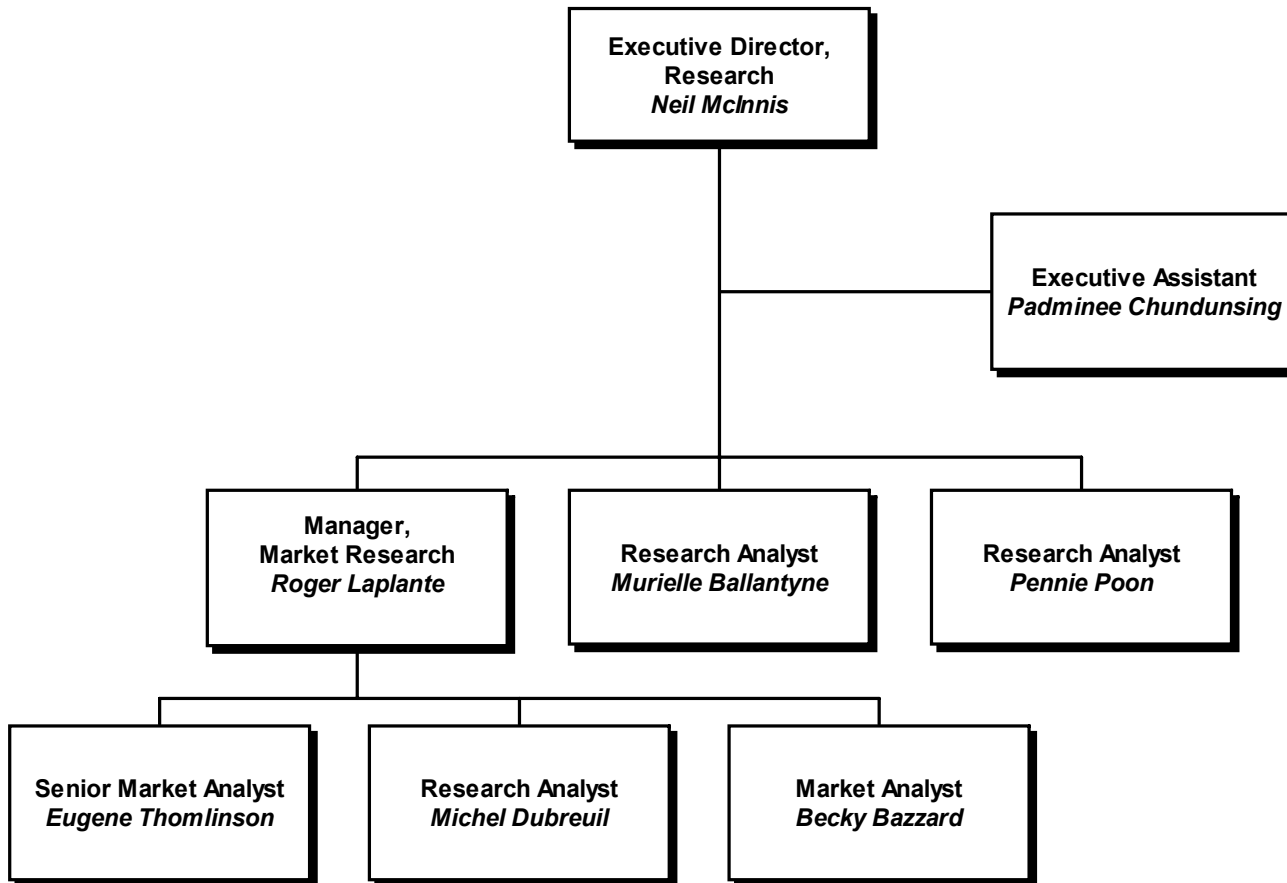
Executive Director, Research
*Neil McInnis*

Executive Assistant
*Padminee Chundunsing*

Manager, Market Research
*Roger Laplante*

Research Analyst
*Murielle Ballantyne*

Research Analyst
*Pennie Poon*

Senior Market Analyst
*Eugene Thomlinson*

Research Analyst
*Michel Dubreuil*

Market Analyst
*Becky Bazzard*